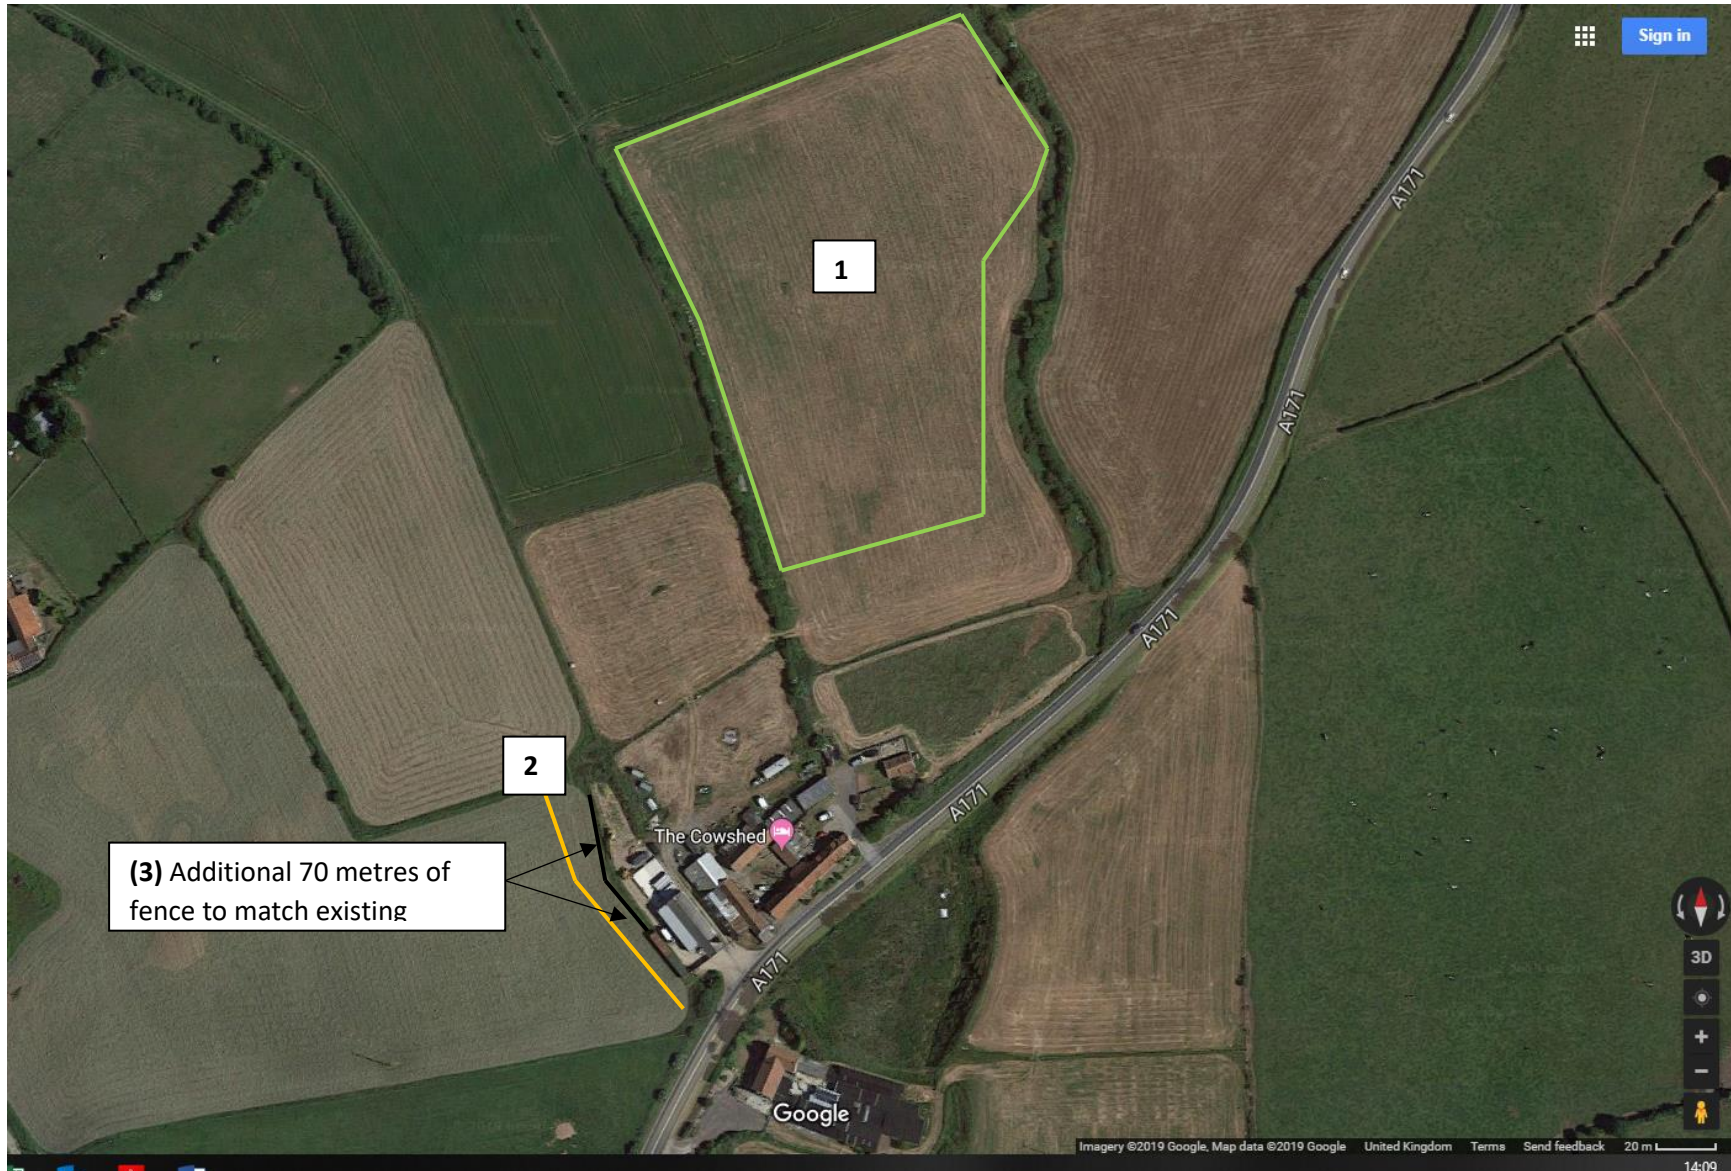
Sign in

1

A171

A171

A171

2

The Cowshed

**(3)** Additional 70 metres of fence to match existing

A171

A171

3D

+

−

Google

Imagery ©2019 Google, Map data ©2019 Google United Kingdom Terms Send feedback 20 m

14:09